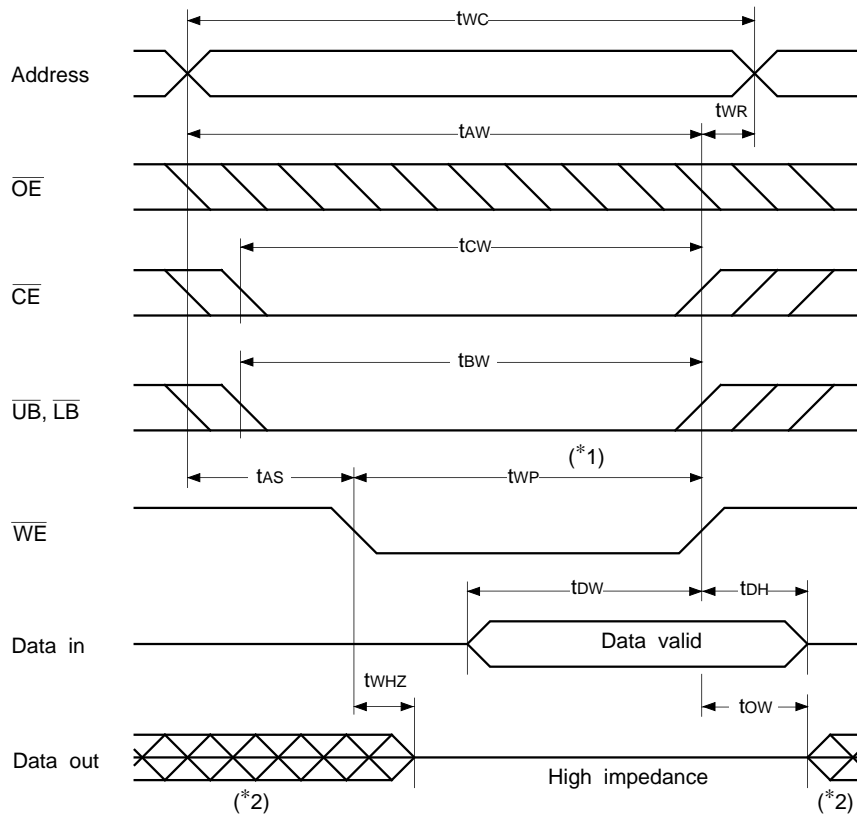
$t_{WC}$

Address

$t_{WR}$

$t_{AW}$

$\overline{OE}$

$t_{CW}$

$\overline{CE}$

$t_{BW}$

$\overline{UB}$, $\overline{LB}$

$(^{*}1)$

$t_{AS}$

$t_{WP}$

$\overline{WE}$

$t_{DW}$

$t_{DH}$

Data in

Data valid

$t_{WHZ}$

$t_{OW}$

Data out

High impedance

$(^{*}2)$

$(^{*}2)$